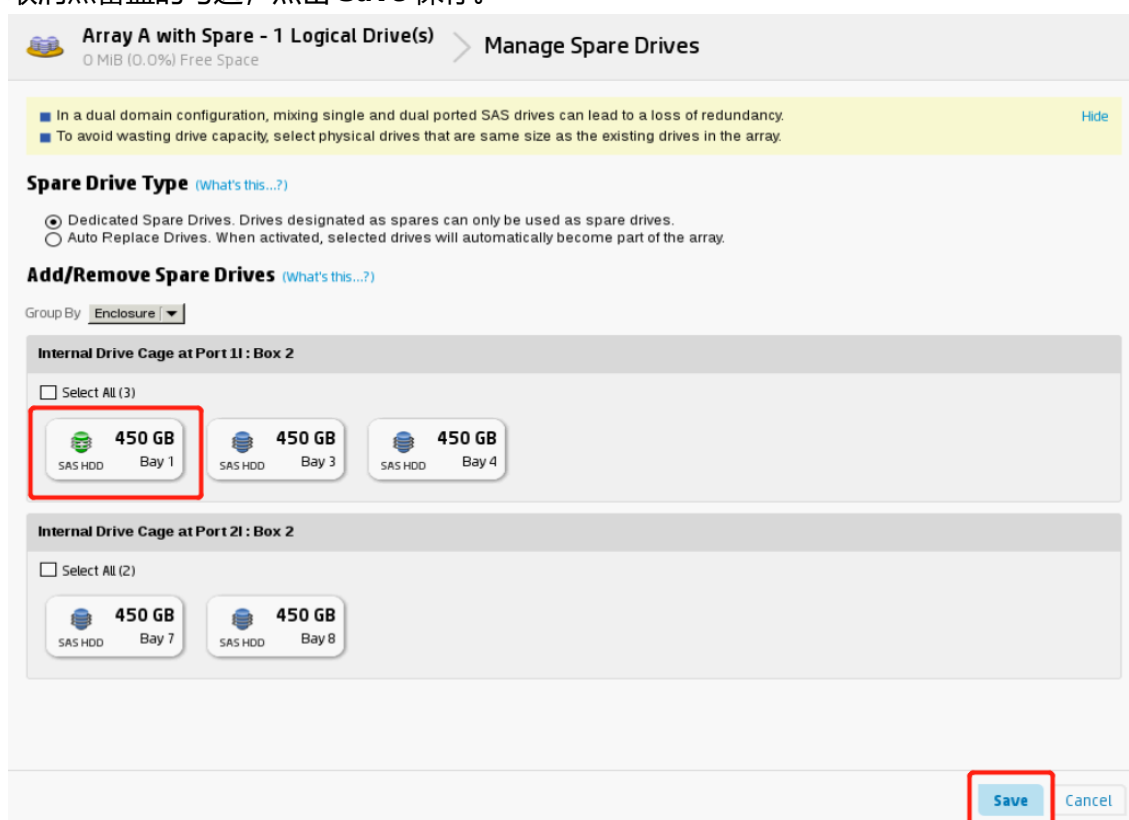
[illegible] Save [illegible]

Array A with Spare - 1 Logical Drive(s)
0 MiB (0.0%) Free Space

Manage Spare Drives

In a dual domain configuration, mixing single and dual ported SAS drives can lead to a loss of redundancy.
To avoid wasting drive capacity, select physical drives that are same size as the existing drives in the array.

Hide

Spare Drive Type (What's this...?)

Dedicated Spare Drives. Drives designated as spares can only be used as spare drives.
Auto Replace Drives. When activated, selected drives will automatically become part of the array.

Add/Remove Spare Drives (What's this...?)

Group By Enclosure

Internal Drive Cage at Port 1I : Box 2

Select All (3)

450 GB SAS HDD Bay 1

450 GB SAS HDD Bay 3

450 GB SAS HDD Bay 4

Internal Drive Cage at Port 2I : Box 2

Select All (2)

450 GB SAS HDD Bay 7

450 GB SAS HDD Bay 8

Save Cancel